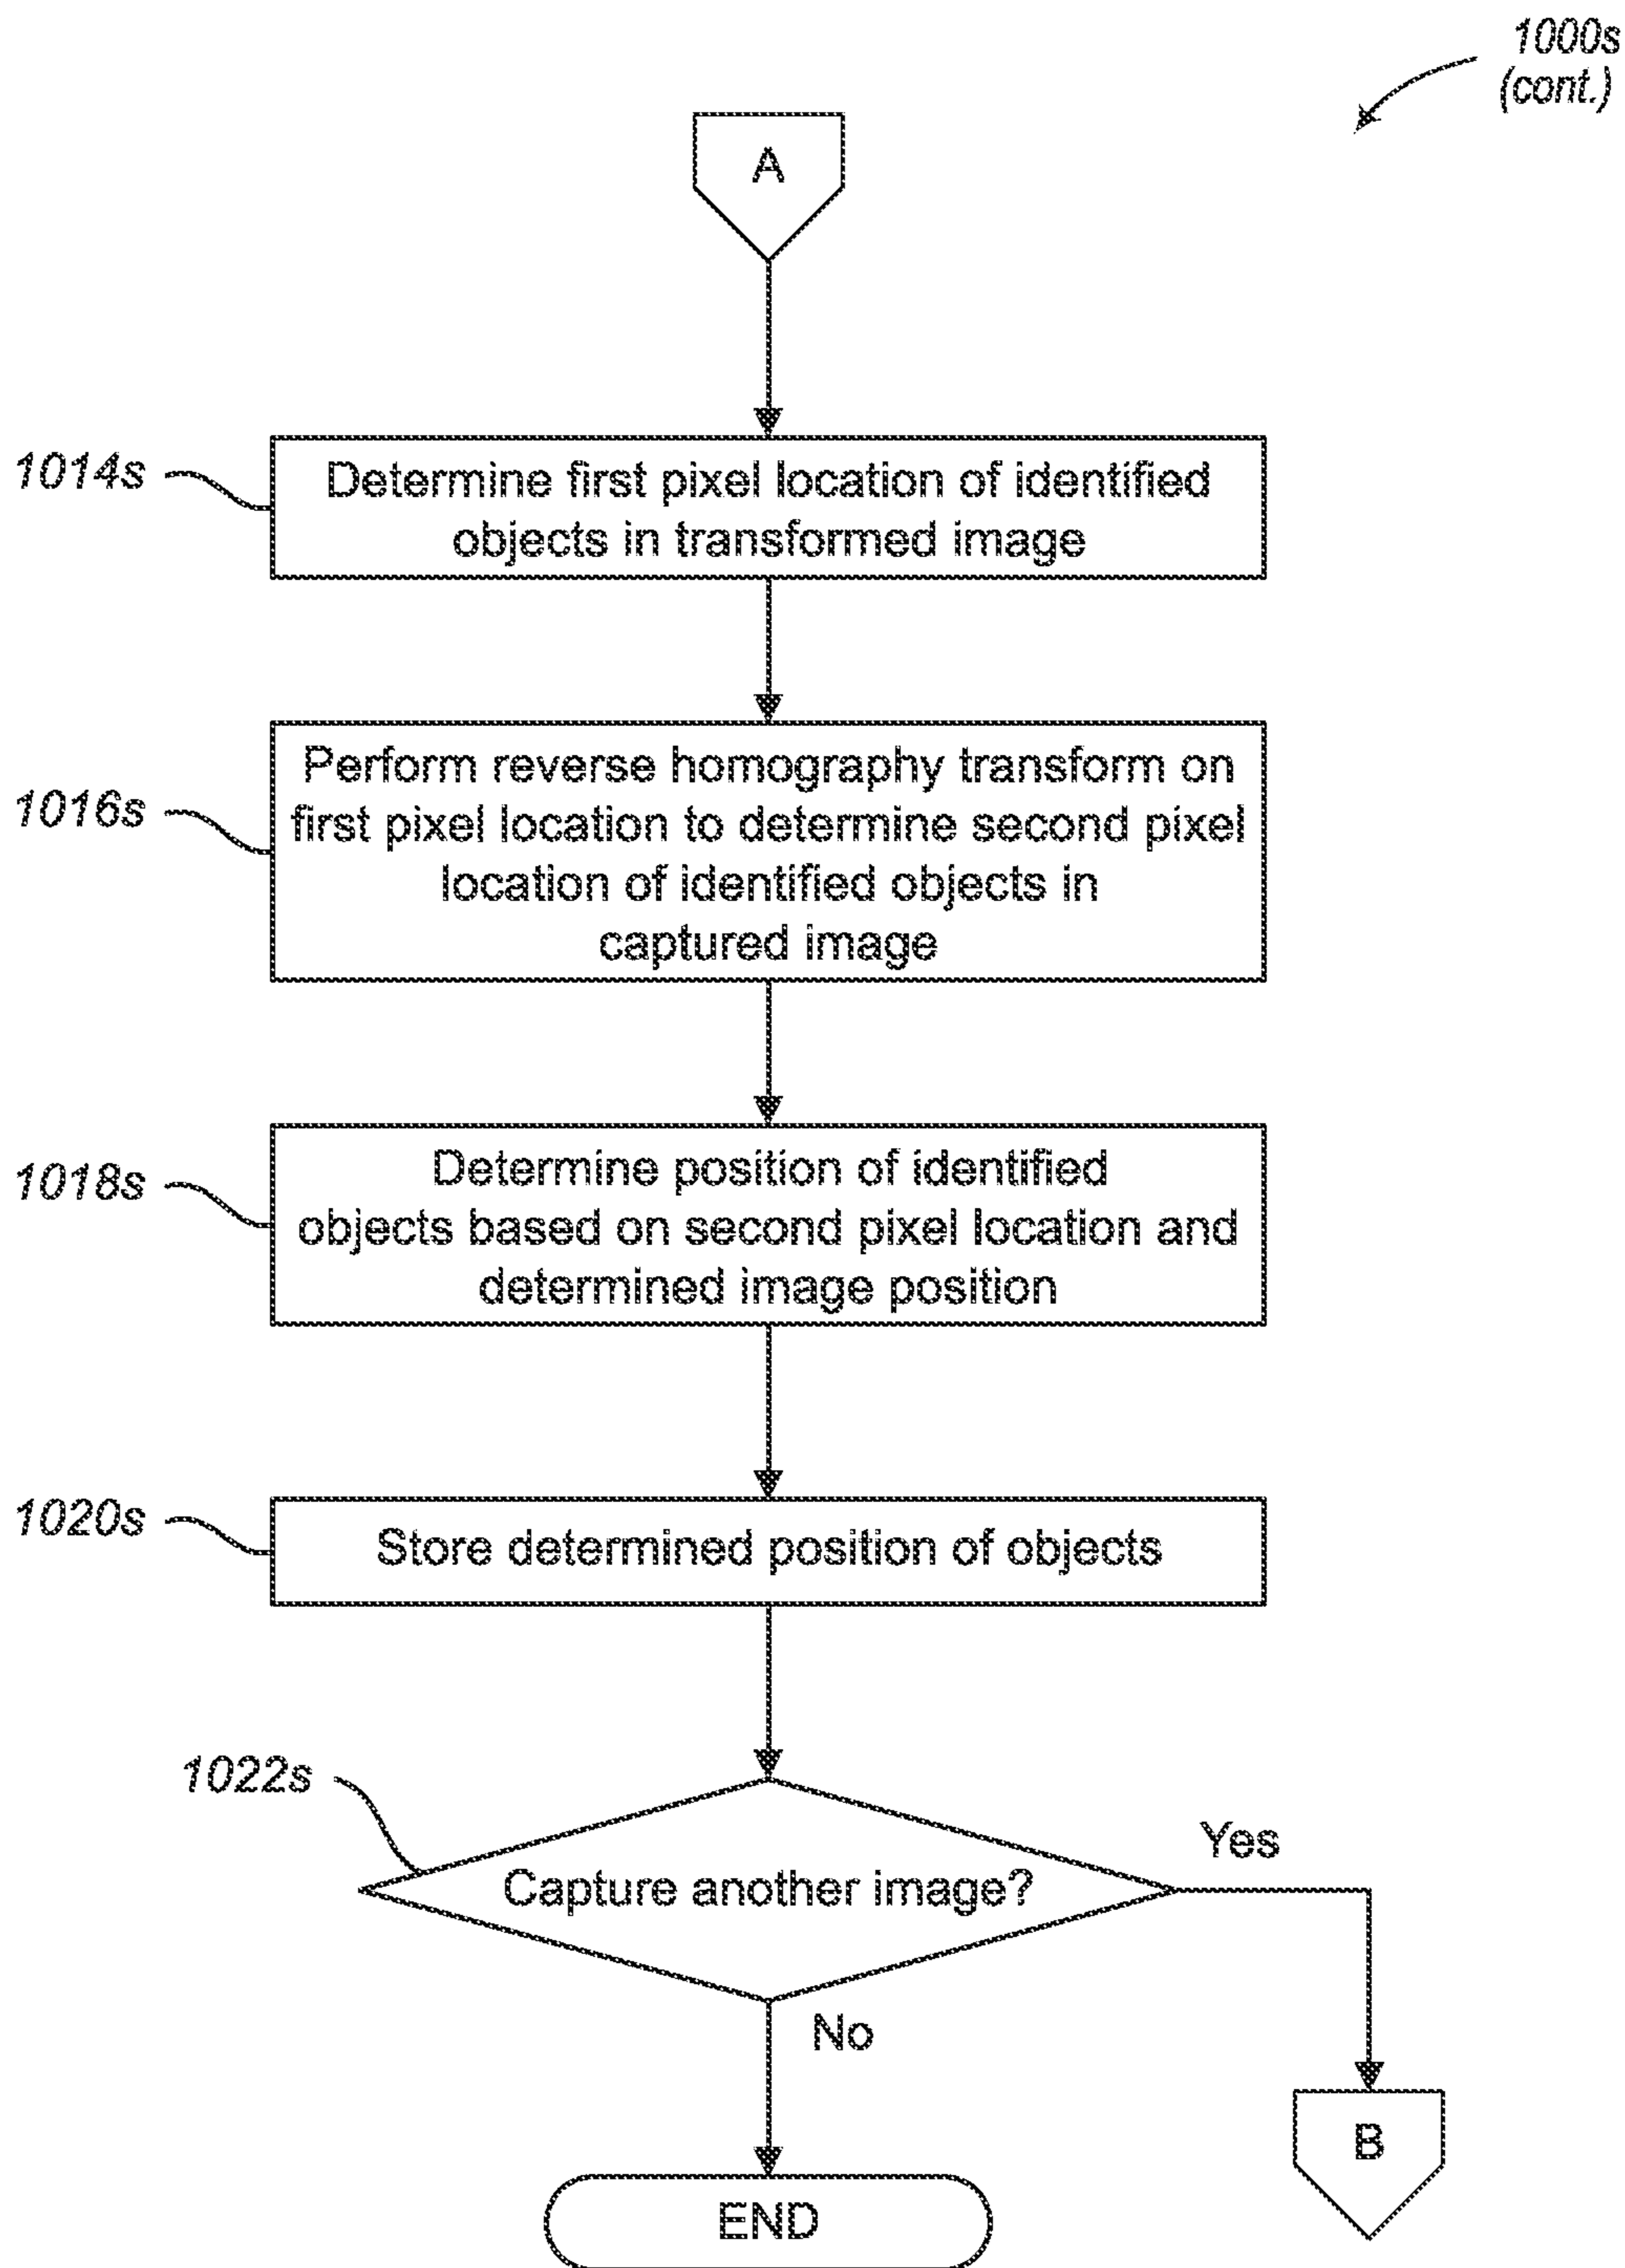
1000s
(cont.)

A

1014s

Determine first pixel location of identified objects in transformed image

1016s

Perform reverse homography transform on first pixel location to determine second pixel location of identified objects in captured image

1018s

Determine position of identified objects based on second pixel location and determined image position

1020s

Store determined position of objects

1022s

Capture another image?

Yes

No

END

B